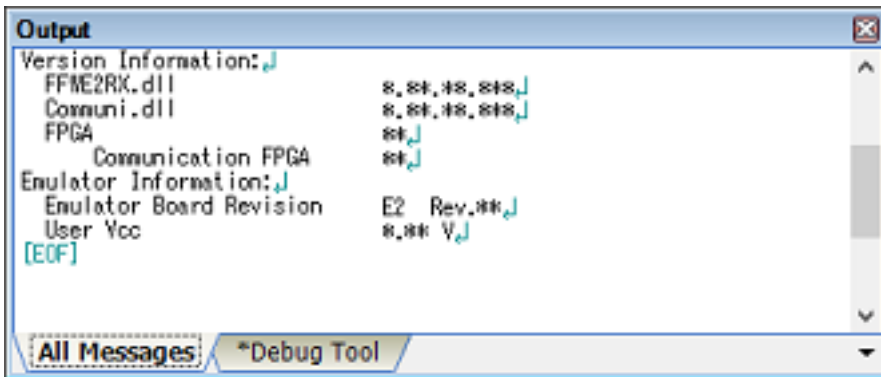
Output

Version Information:
FFWE2RX.dll *.**.**.***
Communi.dll *.**.**.***
FPGA **
Communication FPGA **
Emulator Information:
Emulator Board Revision E2 Rev.**
User Vcc *.** V
[EOF]

All Messages
*Debug Tool